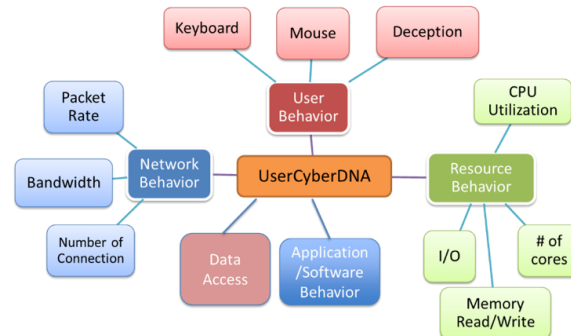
Keyboard

Mouse

Deception

User Behavior

Packet Rate

Network Behavior

Bandwidth

Number of Connection

UserCyberDNA

CPU Utilization

Resource Behavior

Data Access

Application /Software Behavior

I/O

# of cores

Memory Read/Write